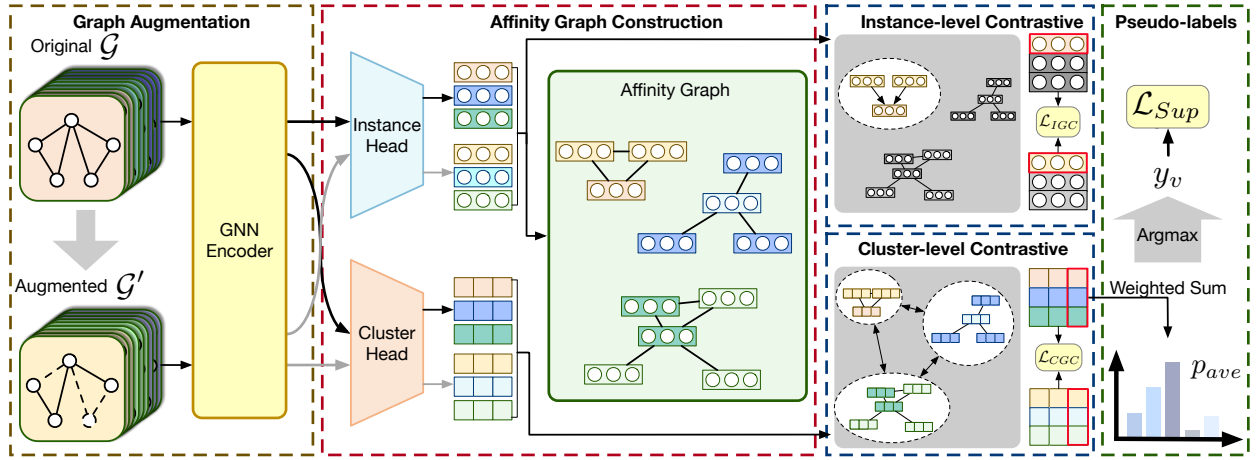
Graph Augmentation

Original $\mathcal{G}$

Augmented $\mathcal{G}'$

GNN Encoder

Affinity Graph Construction

Instance Head

Cluster Head

Affinity Graph

Instance-level Contrastive

$\mathcal{L}_{IGC}$

Cluster-level Contrastive

$\mathcal{L}_{CGC}$

Pseudo-labels

$\mathcal{L}_{Sup}$

$y_v$

Argmax

Weighted Sum

$p_{ave}$